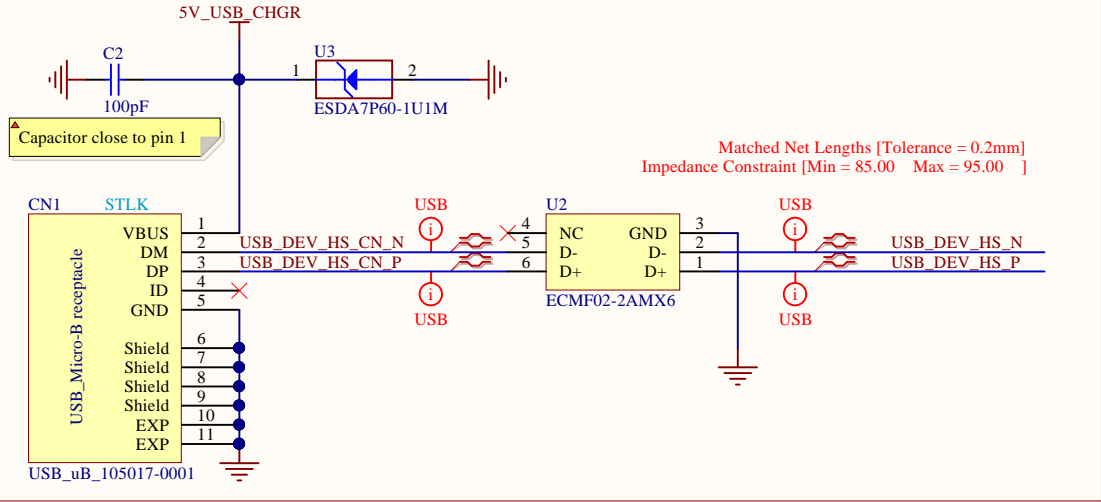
5V_USB_CHGR

C2

100pF

U3

1

2

ESDA7P60-1U1M

Capacitor close to pin 1

Matched Net Lengths [Tolerance = 0.2mm]
Impedance Constraint [Min = 85.00 Max = 95.00 ]

CN1 STLK

USB_Micro-B receptacle

VBUS 1
DM 2
DP 3
ID 4
GND 5
Shield 6
Shield 7
Shield 8
Shield 9
EXP 10
EXP 11

USB_uB_105017-0001

USB_DEV_HS_CN_N
USB_DEV_HS_CN_P

USB
USB

U2

4 NC
5 D-
6 D+

GND 3
D- 2
D+ 1

ECMF02-2AMX6

USB
USB

USB_DEV_HS_N
USB_DEV_HS_P